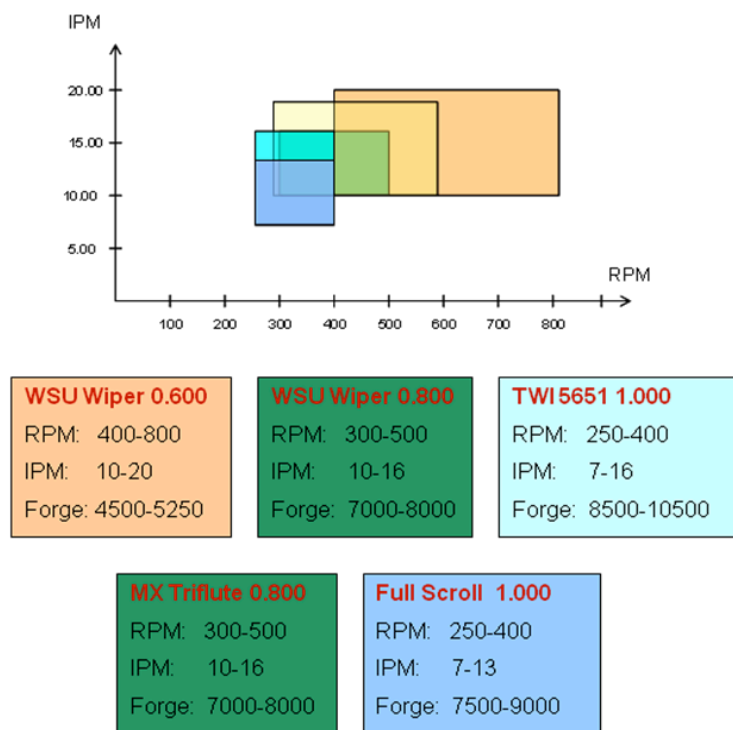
IPM

20.00
15.00
10.00
5.00

RPM

100 200 300 400 500 600 700 800

WSU Wiper 0.600
RPM: 400-800
IPM: 10-20
Forge: 4500-5250

WSU Wiper 0.800
RPM: 300-500
IPM: 10-16
Forge: 7000-8000

TWI 5651 1.000
RPM: 250-400
IPM: 7-16
Forge: 8500-10500

MX Triflute 0.800
RPM: 300-500
IPM: 10-16
Forge: 7000-8000

Full Scroll 1.000
RPM: 250-400
IPM: 7-13
Forge: 7500-9000